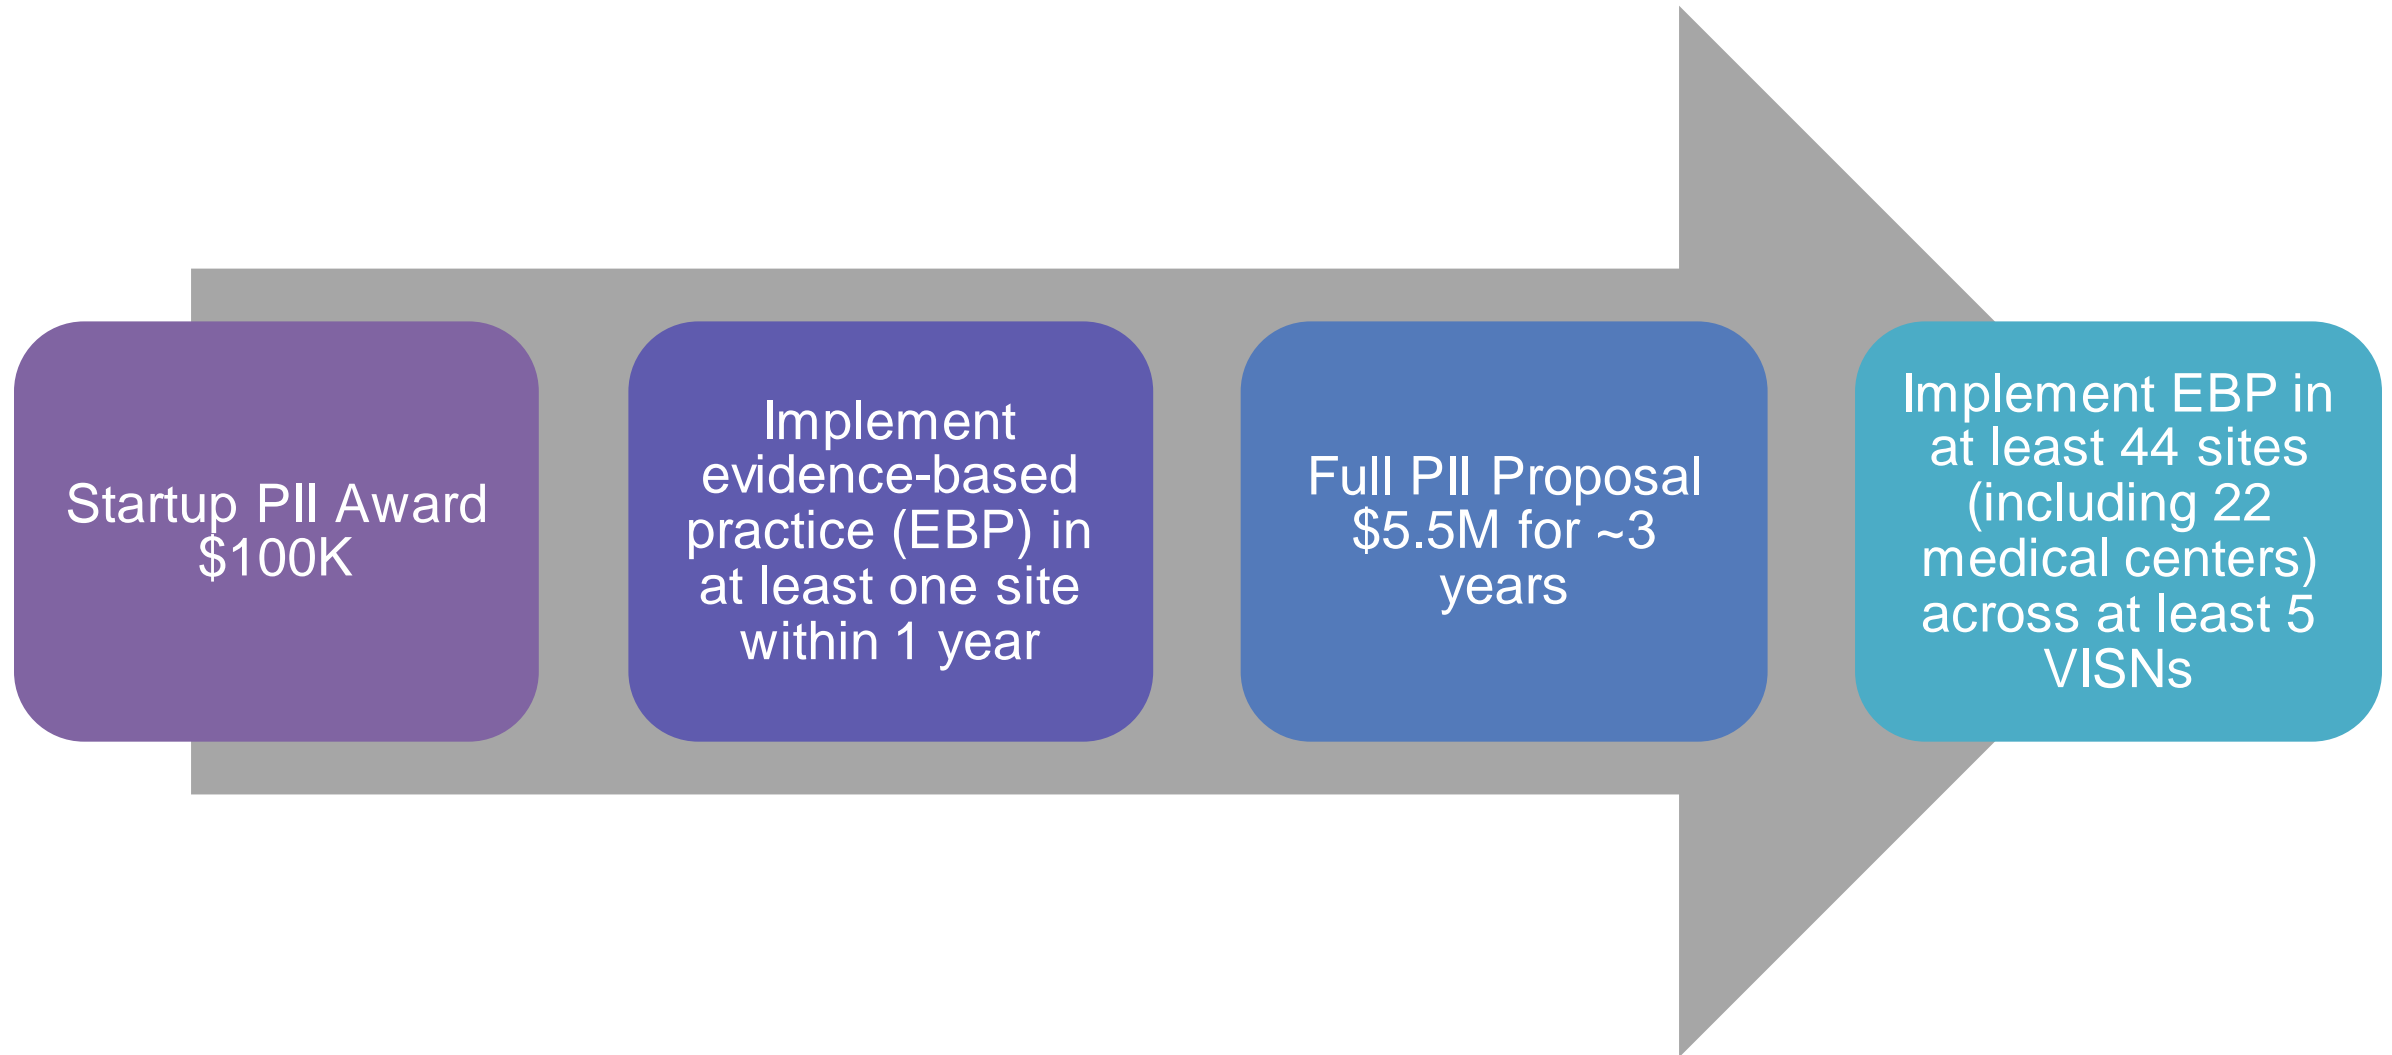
Startup PII Award \$100K

Implement evidence-based practice (EBP) in at least one site within 1 year

Full PII Proposal \$5.5M for ~3 years

Implement EBP in at least 44 sites (including 22 medical centers) across at least 5 VISNs